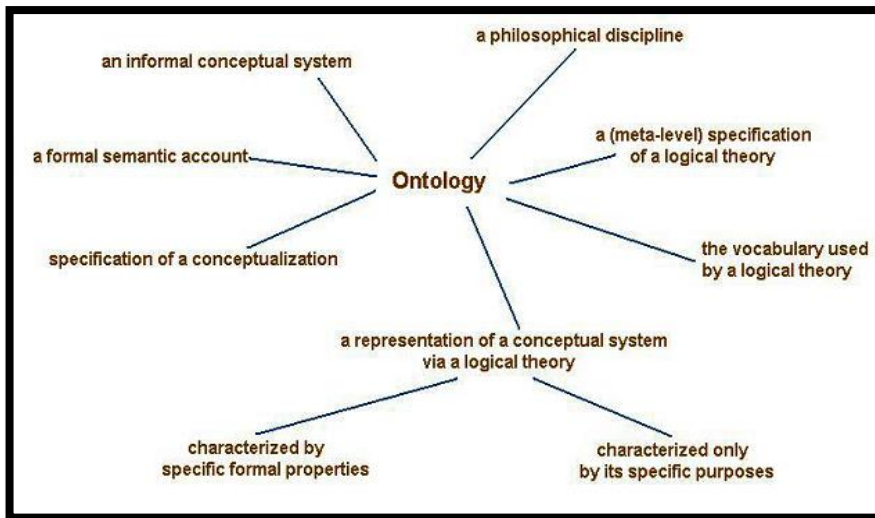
Ontology

an informal conceptual system

a philosophical discipline

a formal semantic account

a (meta-level) specification of a logical theory

specification of a conceptualization

the vocabulary used by a logical theory

a representation of a conceptual system via a logical theory

characterized by specific formal properties

characterized only by its specific purposes